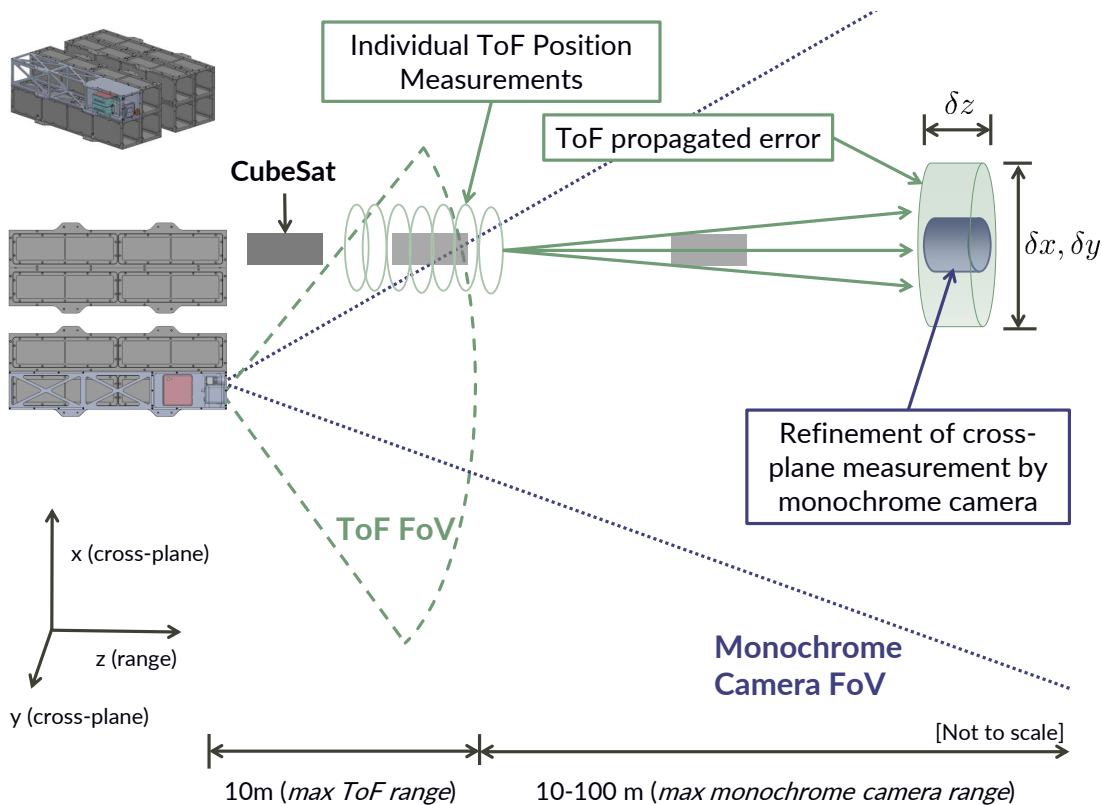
Individual ToF Position Measurements

ToF propagated error

$\delta z$

CubeSat

$\delta x, \delta y$

Refinement of cross-plane measurement by monochrome camera

ToF FoV

x (cross-plane)

z (range)

y (cross-plane)

Monochrome Camera FoV

[Not to scale]

10m (*max ToF range*)

10-100 m (*max monochrome camera range*)